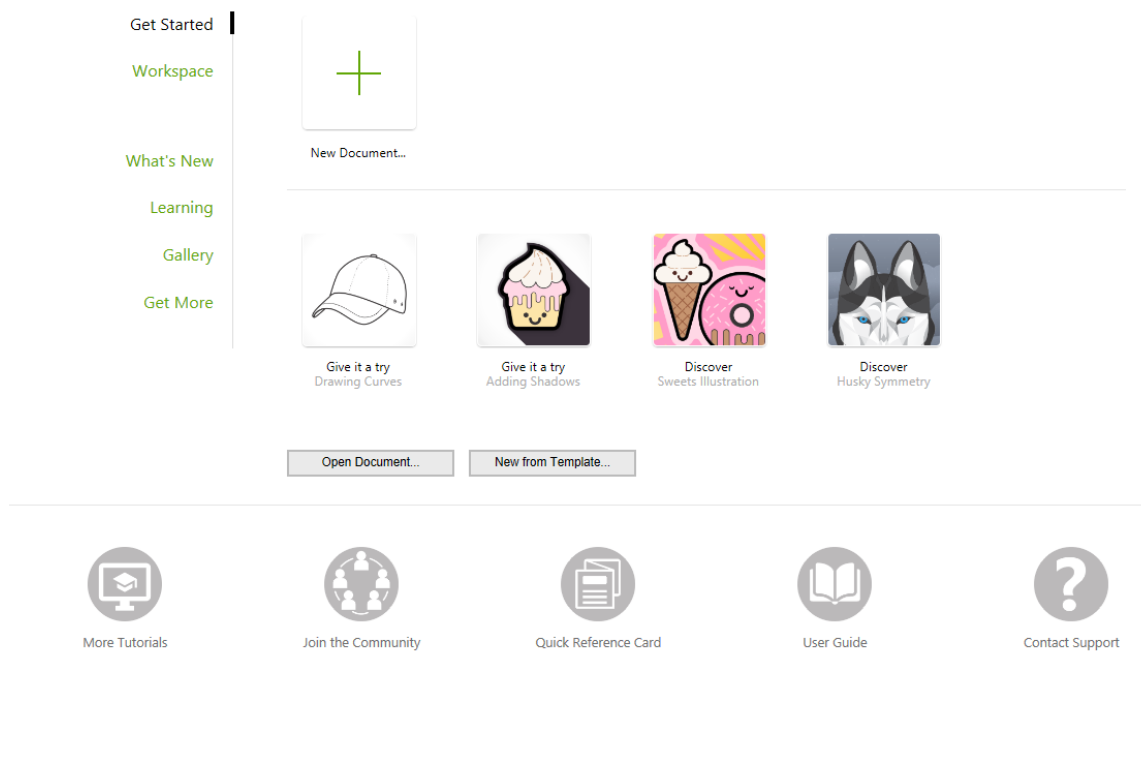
Get Started
Workspace

What's New
Learning
Gallery
Get More

New Document...

Give it a try
Drawing Curves

Give it a try
Adding Shadows

Discover
Sweets Illustration

Discover
Husky Symmetry

Open Document...
New from Template...

More Tutorials
Join the Community
Quick Reference Card
User Guide
Contact Support